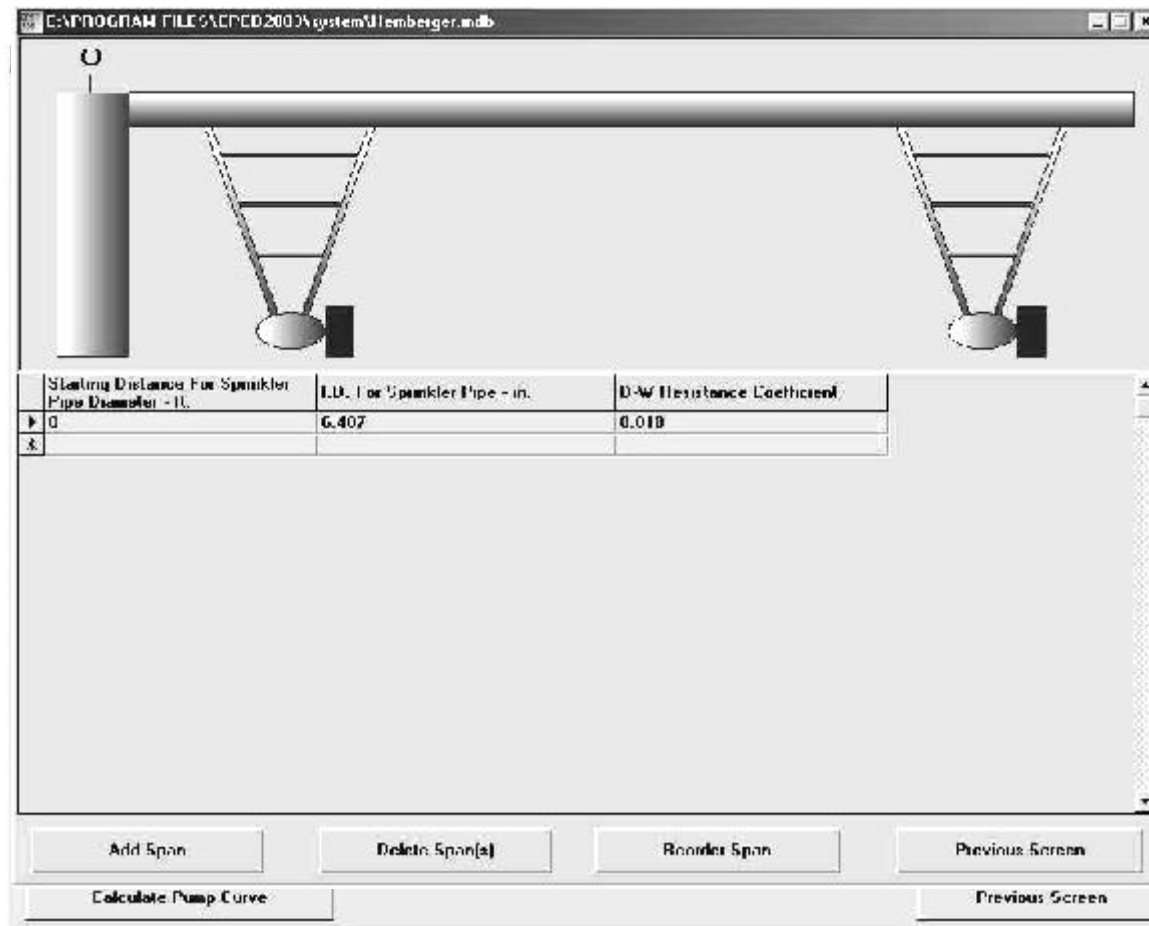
C:\PROGRAM FILES\CPED2003\system\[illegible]emberger.mdb

| Starting Distance For Sprinkler Pipe Diameter - ft. | I.D. For Sprinkler Pipe - in. | D-W Resistance Coefficient |
|---|---|---|
| 0 | 6.407 | 0.018 |
| | | |

Add Span

Delete Span(s)

Reorder Span

Previous Screen

Calculate Pump Curve

Previous Screen